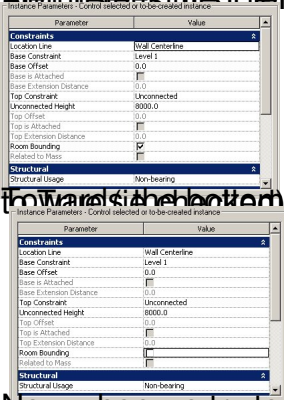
Instance Parameters - Control selected or to-be-created instance

| Parameter | Value |
|---|---|
| **Constraints** | |
| Location Line | Wall Centerline |
| Base Constraint | Level 1 |
| Base Offset | 0.0 |
| Base is Attached | |
| Base Extension Distance | 0.0 |
| Top Constraint | Unconnected |
| Unconnected Height | 8000.0 |
| Top Offset | 0.0 |
| Top is Attached | |
| Top Extension Distance | 0.0 |
| Room Bounding | ☑ |
| Related to Mass | |
| **Structural** | |
| Structural Usage | Non-bearing |

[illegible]

Instance Parameters - Control selected or to-be-created instance

| Parameter | Value |
|---|---|
| **Constraints** | |
| Location Line | Wall Centerline |
| Base Constraint | Level 1 |
| Base Offset | 0.0 |
| Base is Attached | |
| Base Extension Distance | 0.0 |
| Top Constraint | Unconnected |
| Unconnected Height | 8000.0 |
| Top Offset | 0.0 |
| Top is Attached | |
| Top Extension Distance | 0.0 |
| Room Bounding | ☐ |
| Related to Mass | |
| **Structural** | |
| Structural Usage | Non-bearing |